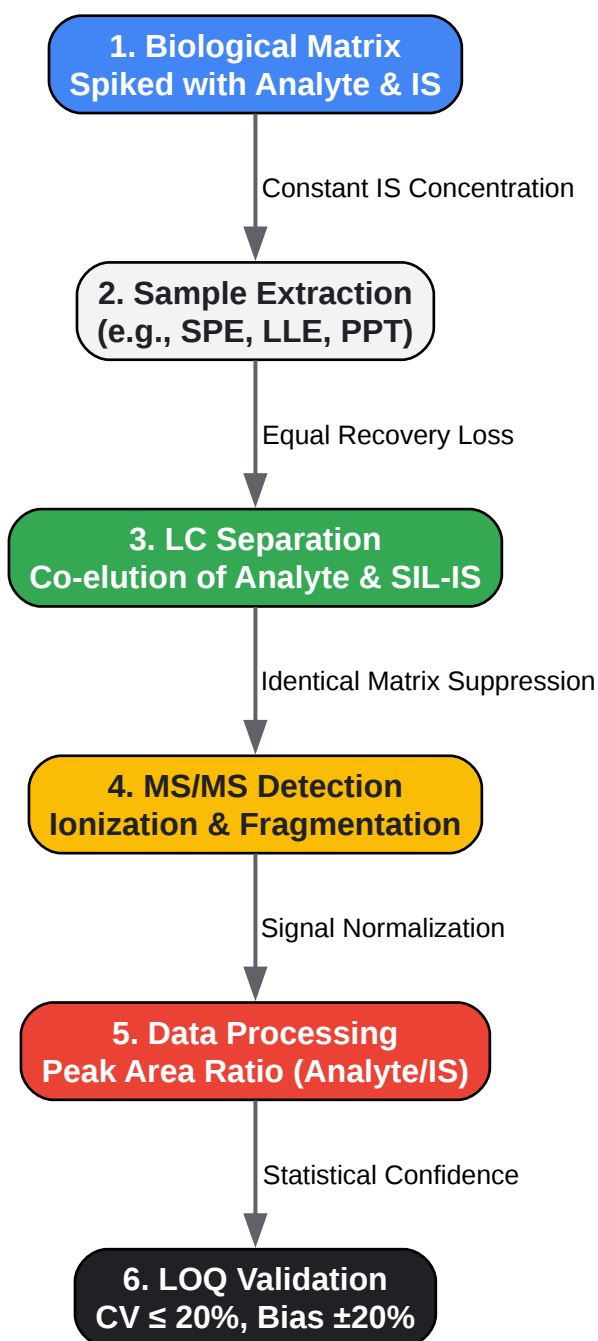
1. Biological Matrix
Spiked with Analyte & IS

Constant IS Concentration

2. Sample Extraction
(e.g., SPE, LLE, PPT)

Equal Recovery Loss

3. LC Separation
Co-elution of Analyte & SIL-IS

Identical Matrix Suppression

4. MS/MS Detection
Ionization & Fragmentation

Signal Normalization

5. Data Processing
Peak Area Ratio (Analyte/IS)

Statistical Confidence

6. LOQ Validation
CV ≤ 20%, Bias ±20%